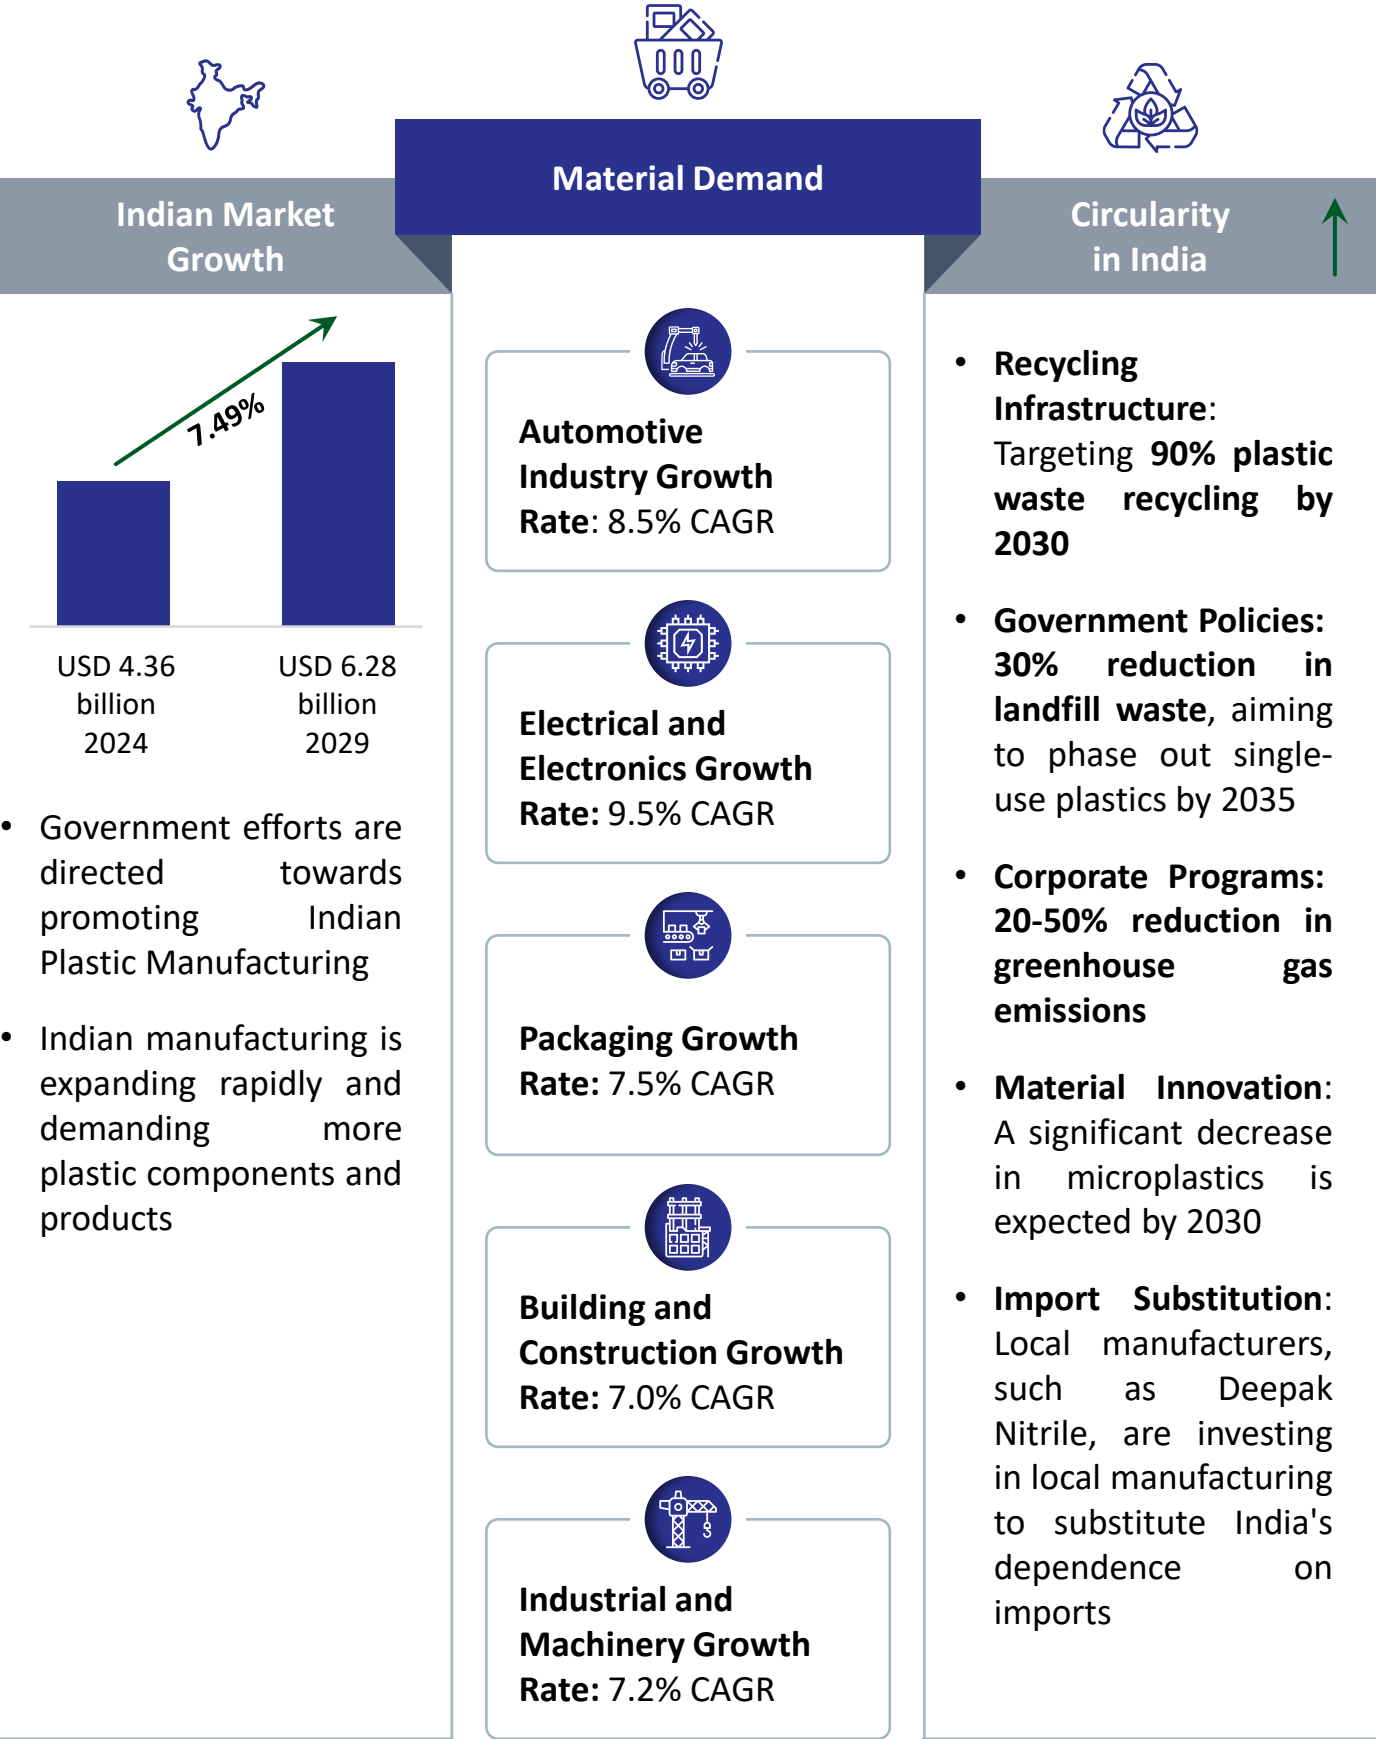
Indian Market Growth

7.49%

USD 4.36 billion 2024

USD 6.28 billion 2029

• Government efforts are directed towards promoting Indian Plastic Manufacturing

• Indian manufacturing is expanding rapidly and demanding more plastic components and products

Material Demand

Automotive Industry Growth Rate: 8.5% CAGR

Electrical and Electronics Growth Rate: 9.5% CAGR

Packaging Growth Rate: 7.5% CAGR

Building and Construction Growth Rate: 7.0% CAGR

Industrial and Machinery Growth Rate: 7.2% CAGR

Circularity in India

• Recycling Infrastructure: Targeting 90% plastic waste recycling by 2030

• Government Policies: 30% reduction in landfill waste, aiming to phase out single-use plastics by 2035

• Corporate Programs: 20-50% reduction in greenhouse gas emissions

• Material Innovation: A significant decrease in microplastics is expected by 2030

• Import Substitution: Local manufacturers, such as Deepak Nitrile, are investing in local manufacturing to substitute India's dependence on imports